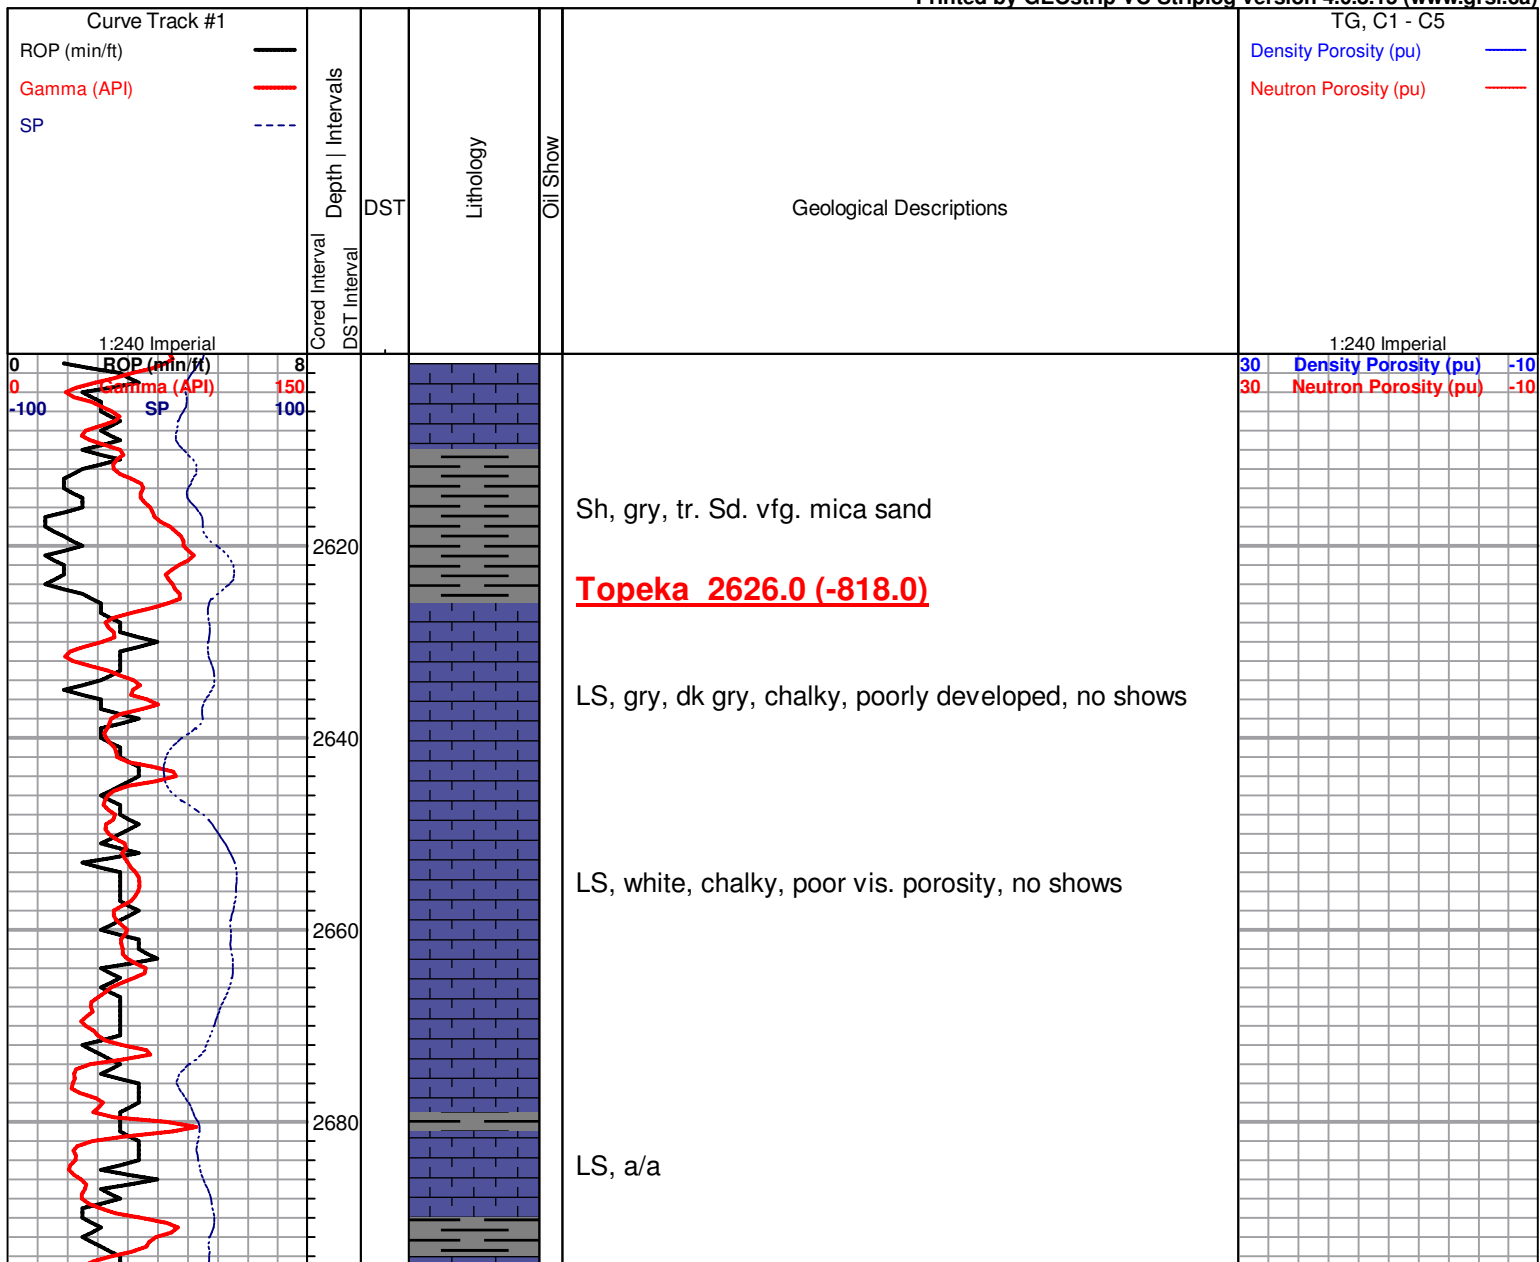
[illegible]

Curve Track #1
ROP (min/ft)
Gamma (API)
SP

Depth | Intervals
Cored Interval
DST Interval
DST
Lithology
Oil Show
Geological Descriptions

TG, C1 - C5
Density Porosity (pu)
Neutron Porosity (pu)

1:240 Imperial
1:240 Imperial

0 ROP (min/ft) 8
0 Gamma (API) 150
-100 SP 100

30 Density Porosity (pu) -10
30 Neutron Porosity (pu) -10

2620
2640
2660
2680

Sh, gry, tr. Sd. vfg. mica sand

Topeka 2626.0 (-818.0)

LS, gry, dk gry, chalky, poorly developed, no shows

LS, white, chalky, poor vis. porosity, no shows

LS, a/a